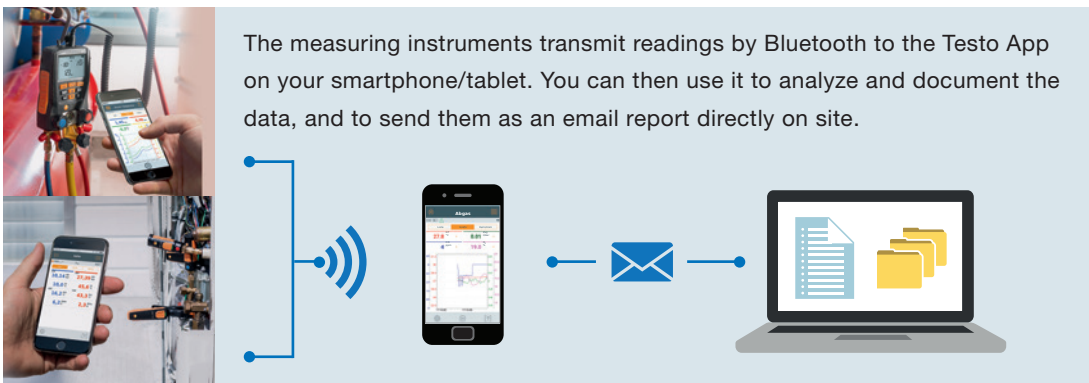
The measuring instruments transmit readings by Bluetooth to the Testo App on your smartphone/tablet. You can then use it to analyze and document the data, and to send them as an email report directly on site.